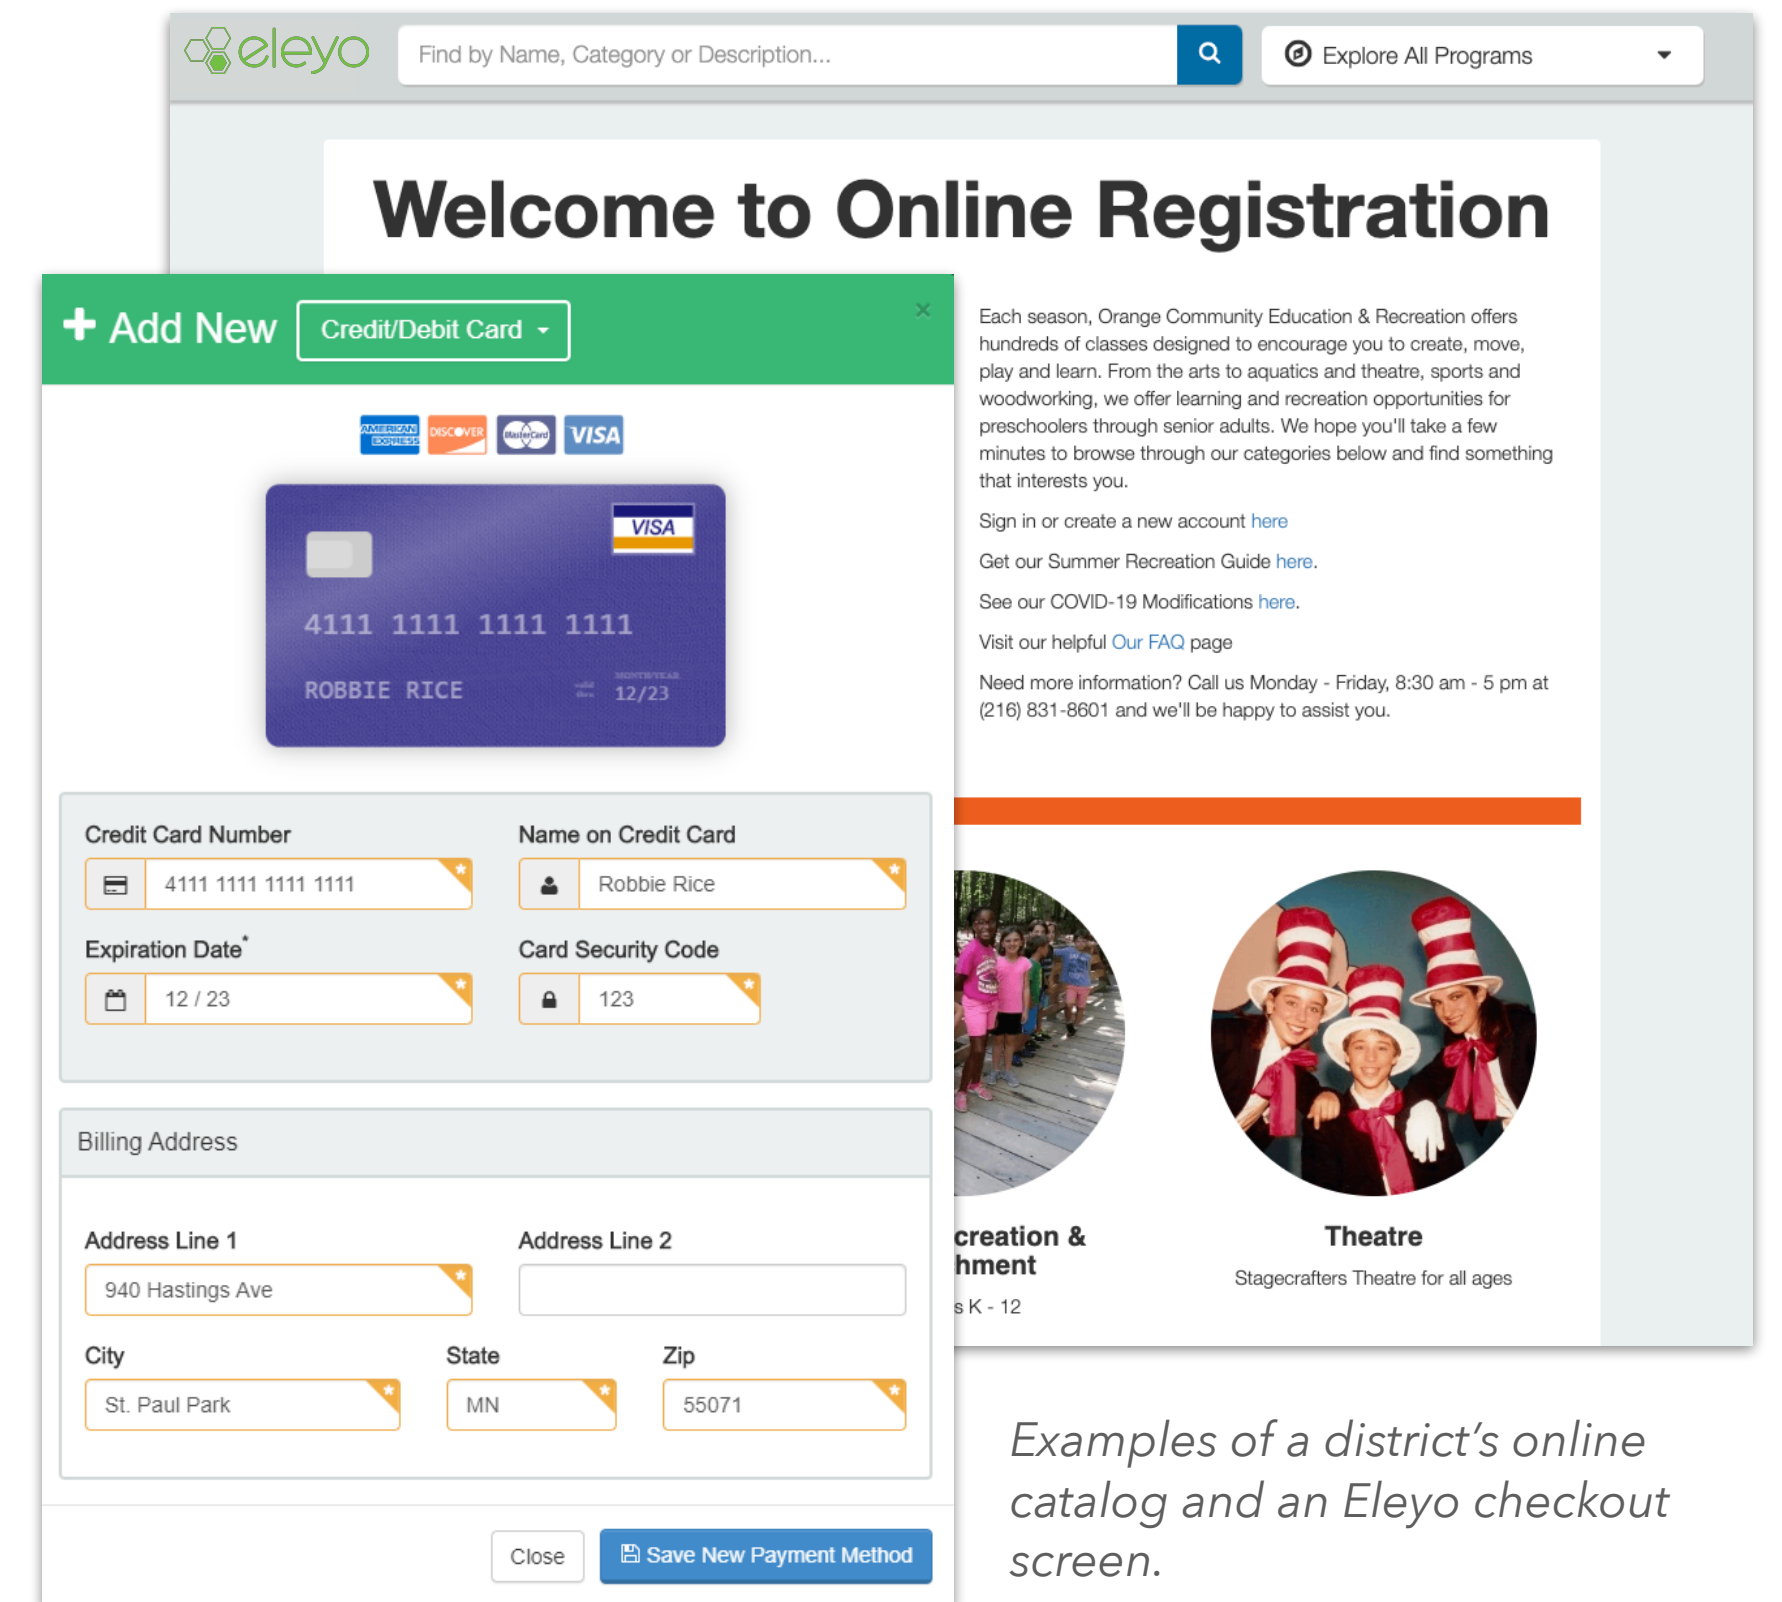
eleyo

Find by Name, Category or Description...

Explore All Programs

Welcome to Online Registration

Each season, Orange Community Education & Recreation offers hundreds of classes designed to encourage you to create, move, play and learn. From the arts to aquatics and theatre, sports and woodworking, we offer learning and recreation opportunities for preschoolers through senior adults. We hope you'll take a few minutes to browse through our categories below and find something that interests you.

Sign in or create a new account here

Get our Summer Recreation Guide here.

See our COVID-19 Modifications here.

Visit our helpful Our FAQ page

Need more information? Call us Monday - Friday, 8:30 am - 5 pm at (216) 831-8601 and we'll be happy to assist you.

creation & hment

s K - 12

Theatre

Stagecrafters Theatre for all ages

+ Add New Credit/Debit Card

×

AMERICAN EXPRESS DISCOVER MasterCard VISA

VISA

4111 1111 1111 1111

ROBBIE RICE 12/23

Credit Card Number

4111 1111 1111 1111

Name on Credit Card

Robbie Rice

Expiration Date*

12 / 23

Card Security Code

123

Billing Address

Address Line 1

940 Hastings Ave

Address Line 2

City

St. Paul Park

State

MN

Zip

55071

Close

Save New Payment Method

Examples of a district's online catalog and an Eleyo checkout screen.